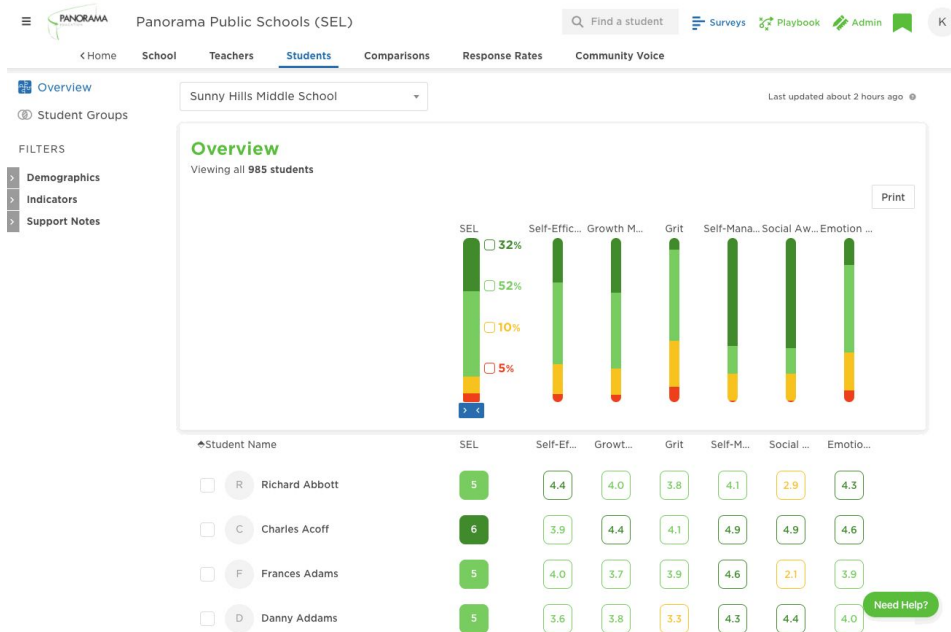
PANORAMA Panorama Public Schools (SEL)

Find a student Surveys Playbook Admin K

< Home School Teachers Students Comparisons Response Rates Community Voice

Overview
Student Groups

FILTERS
Demographics
Indicators
Support Notes

Sunny Hills Middle School

Last updated about 2 hours ago

Overview
Viewing all 985 students

Print

SEL Self-Effic... Growth M... Grit Self-Mana... Social Aw... Emotion ...

32%
52%
10%
5%

| Student Name | SEL | Self-Ef... | Growt... | Grit | Self-M... | Social ... | Emotio... |
|---|---|---|---|---|---|---|---|
| R Richard Abbott | 5 | 4.4 | 4.0 | 3.8 | 4.1 | 2.9 | 4.3 |
| C Charles Acoff | 6 | 3.9 | 4.4 | 4.1 | 4.9 | 4.9 | 4.6 |
| F Frances Adams | 5 | 4.0 | 3.7 | 3.9 | 4.6 | 2.1 | 3.9 |
| D Danny Addams | 5 | 3.6 | 3.8 | 3.3 | 4.3 | 4.4 | 4.0 |

Need Help?